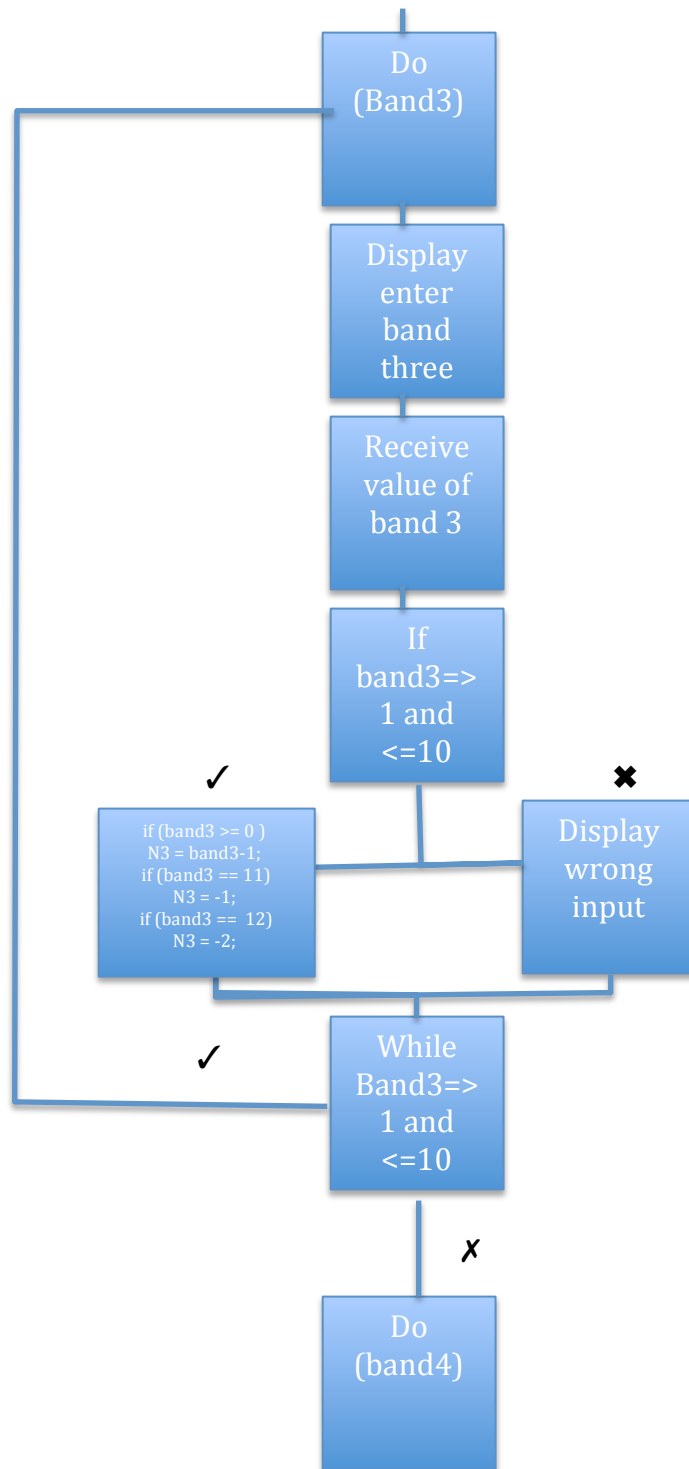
Do (Band3)

Display enter band three

Receive value of band 3

If band3=> 1 and <=10

✓

✖

if (band3 >= 0 )
N3 = band3-1;
if (band3 == 11)
N3 = -1;
if (band3 == 12)
N3 = -2;

Display wrong input

✓

While Band3=> 1 and <=10

✗

Do (band4)